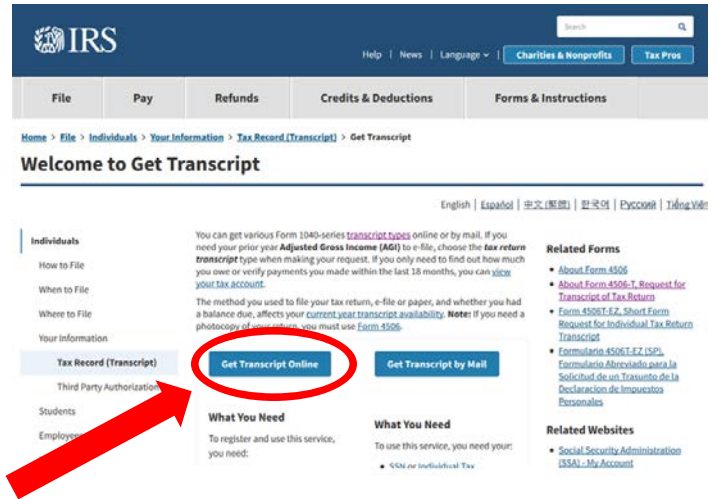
IRS

Search

Help | News | Language | Charities & Nonprofits | Tax Pros

File | Pay | Refunds | Credits & Deductions | Forms & Instructions

Home > File > Individuals > Your Information > Tax Record (Transcript) > Get Transcript

Welcome to Get Transcript

English | Español | 中文(繁體) | 한국어 | Русский | Tiếng Việt

Individuals
How to File
When to File
Where to File
Your Information
Tax Record (Transcript)
Third Party Authorization
Students
Employees

You can get various Form 1040-series transcript types online or by mail. If you need your prior year Adjusted Gross Income (AGI) to e-file, choose the tax return transcript type when making your request. If you only need to find out how much you owe or verify payments you made within the last 18 months, you can view your tax account.

The method you used to file your tax return, e-file or paper, and whether you had a balance due, affects your current year transcript availability. Note: If you need a photocopy of your return, you must use Form 4506.

Get Transcript Online

Get Transcript by Mail

What You Need
To register and use this service, you need:

What You Need
To use this service, you need your:
• SSN or Individual Tax

Related Forms
• About Form 4506
• About Form 4506-T, Request for Transcript of Tax Return
• Form 4506T-EZ, Short Form Request for Individual Tax Return Transcript
• Formulario 4506T-EZ (SP), Formulario Abreviado para la Solicitud de un Trasunto de la Declaracion de Impuestos Personales

Related Websites
• Social Security Administration (SSA) - My Account